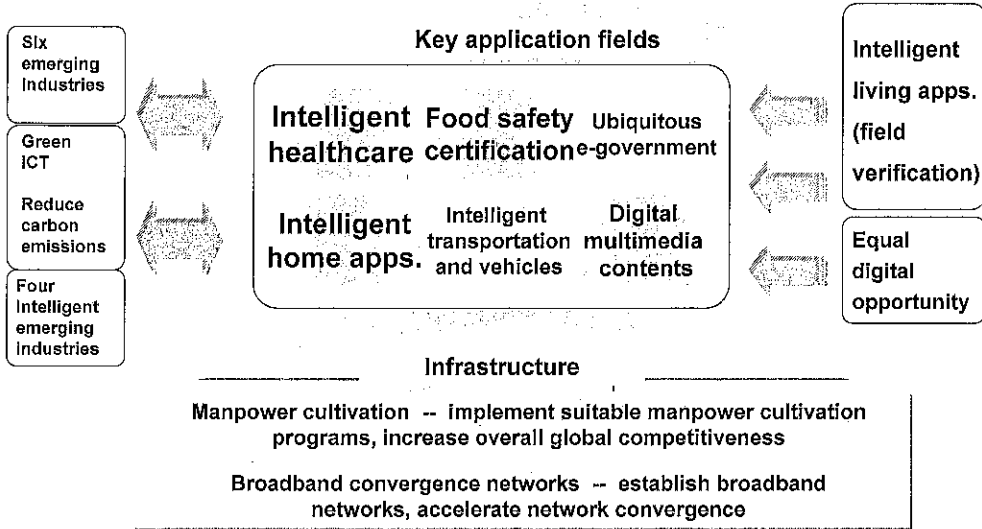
Six emerging industries

Green ICT

Reduce carbon emissions

Four intelligent emerging industries

Key application fields

Intelligent healthcare

Food safety certification

Ubiquitous e-government

Intelligent home apps.

Intelligent transportation and vehicles

Digital multimedia contents

Intelligent living apps. (field verification)

Equal digital opportunity

Infrastructure

Manpower cultivation -- implement suitable manpower cultivation programs, increase overall global competitiveness

Broadband convergence networks -- establish broadband networks, accelerate network convergence